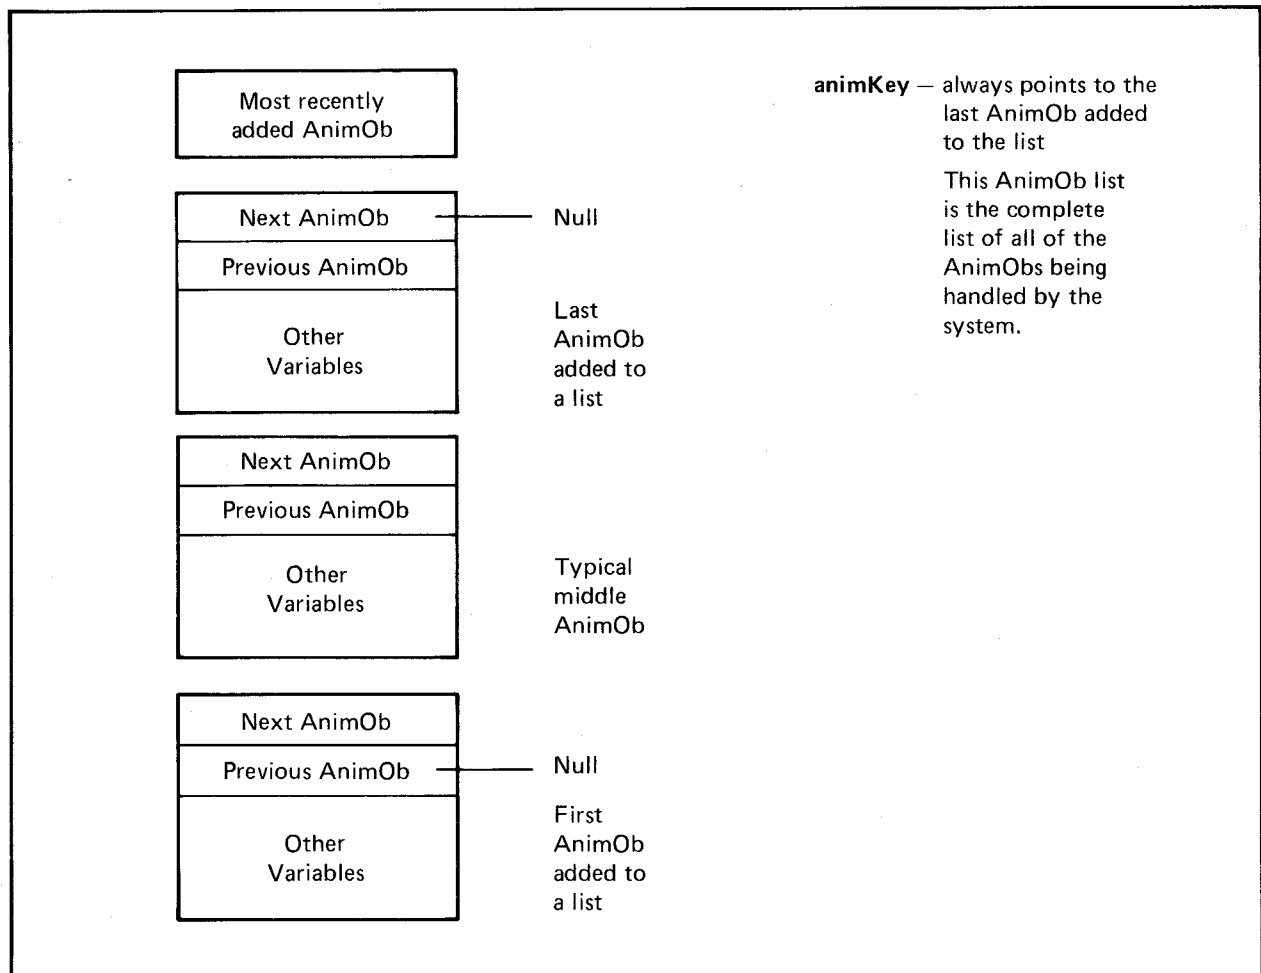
Most recently added AnimOb

animKey — always points to the last AnimOb added to the list

This AnimOb list is the complete list of all of the AnimObs being handled by the system.

Next AnimOb

Null

Previous AnimOb

Other Variables

Last AnimOb added to a list

Next AnimOb

Previous AnimOb

Other Variables

Typical middle AnimOb

Next AnimOb

Previous AnimOb

Null

Other Variables

First AnimOb added to a list